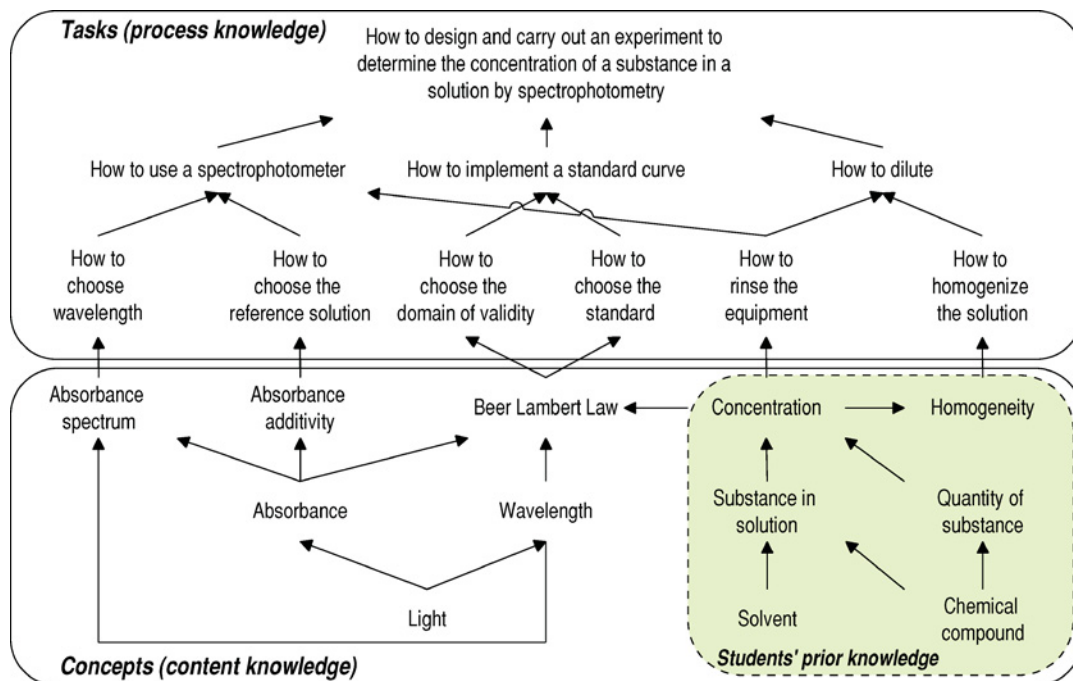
Tasks (process knowledge)

How to design and carry out an experiment to determine the concentration of a substance in a solution by spectrophotometry

How to use a spectrophotometer

How to implement a standard curve

How to dilute

How to choose wavelength

How to choose the reference solution

How to choose the domain of validity

How to choose the standard

How to rinse the equipment

How to homogenize the solution

Absorbance spectrum

Absorbance additivity

Beer Lambert Law

Concentration

Homogeneity

Absorbance

Wavelength

Substance in solution

Quantity of substance

Light

Solvent

Chemical compound

Concepts (content knowledge)

Students' prior knowledge